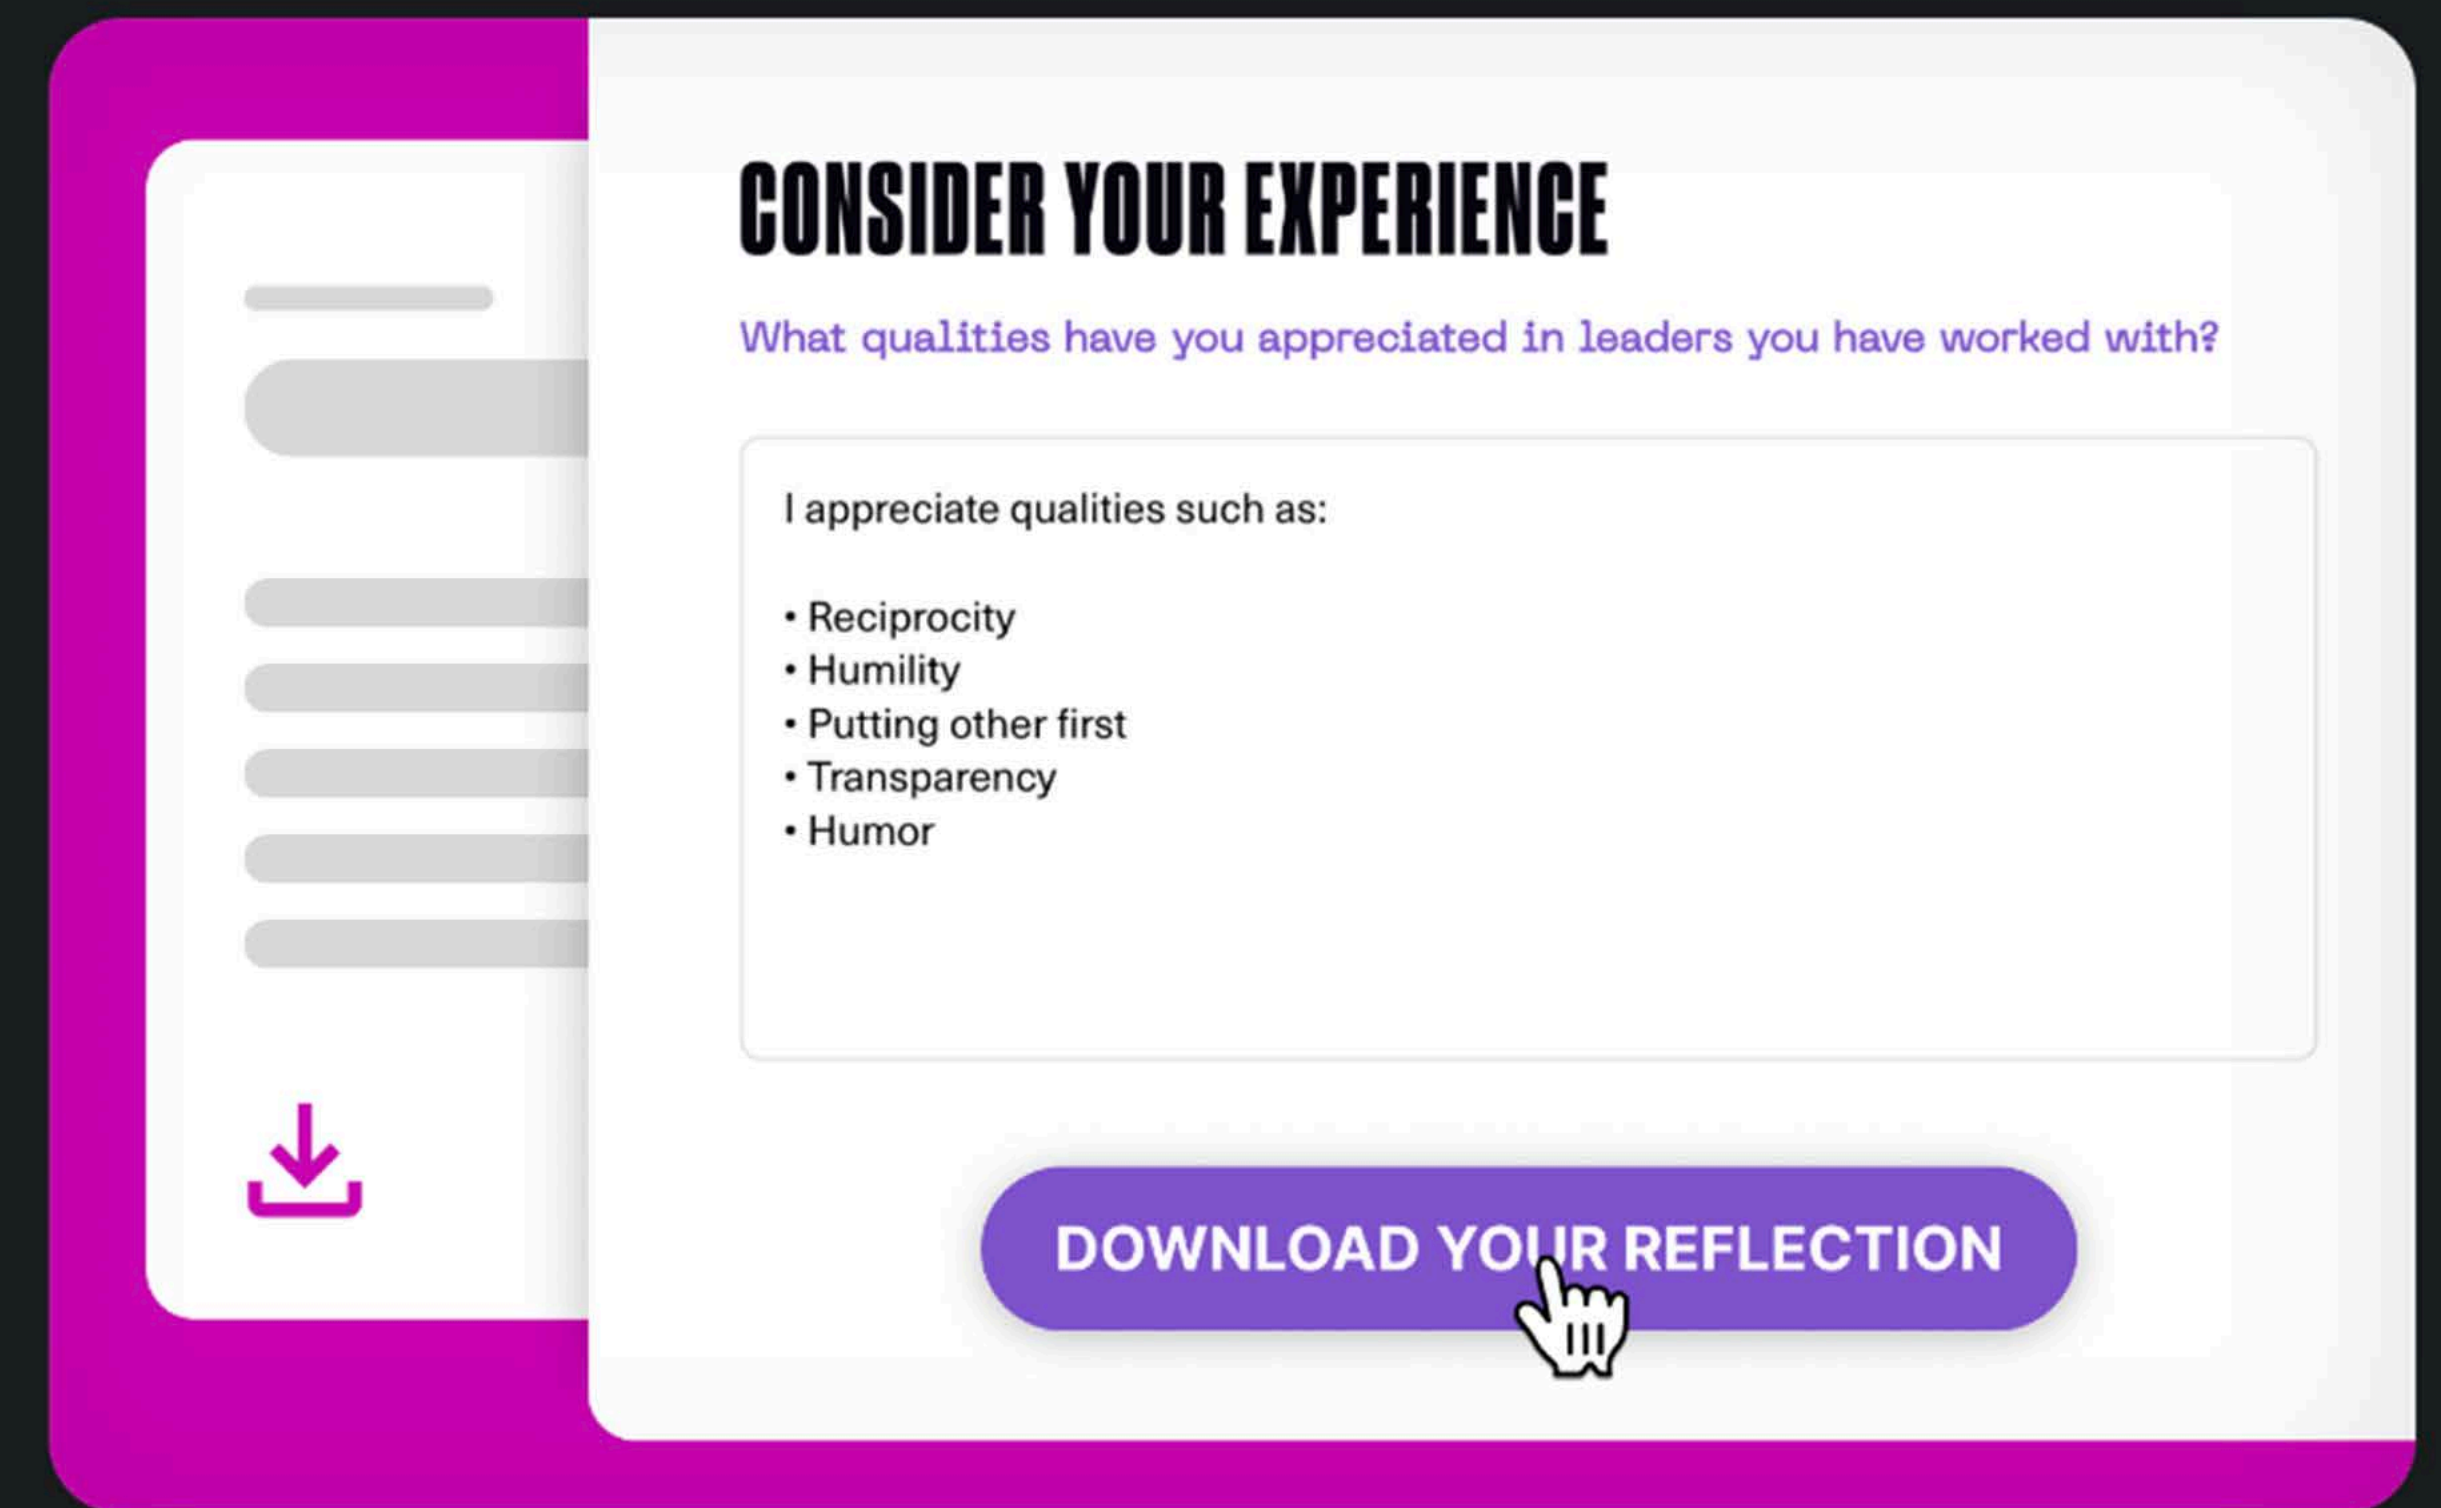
CONSIDER YOUR EXPERIENCE

What qualities have you appreciated in leaders you have worked with?

I appreciate qualities such as:

• Reciprocity
• Humility
• Putting other first
• Transparency
• Humor

DOWNLOAD YOUR REFLECTION